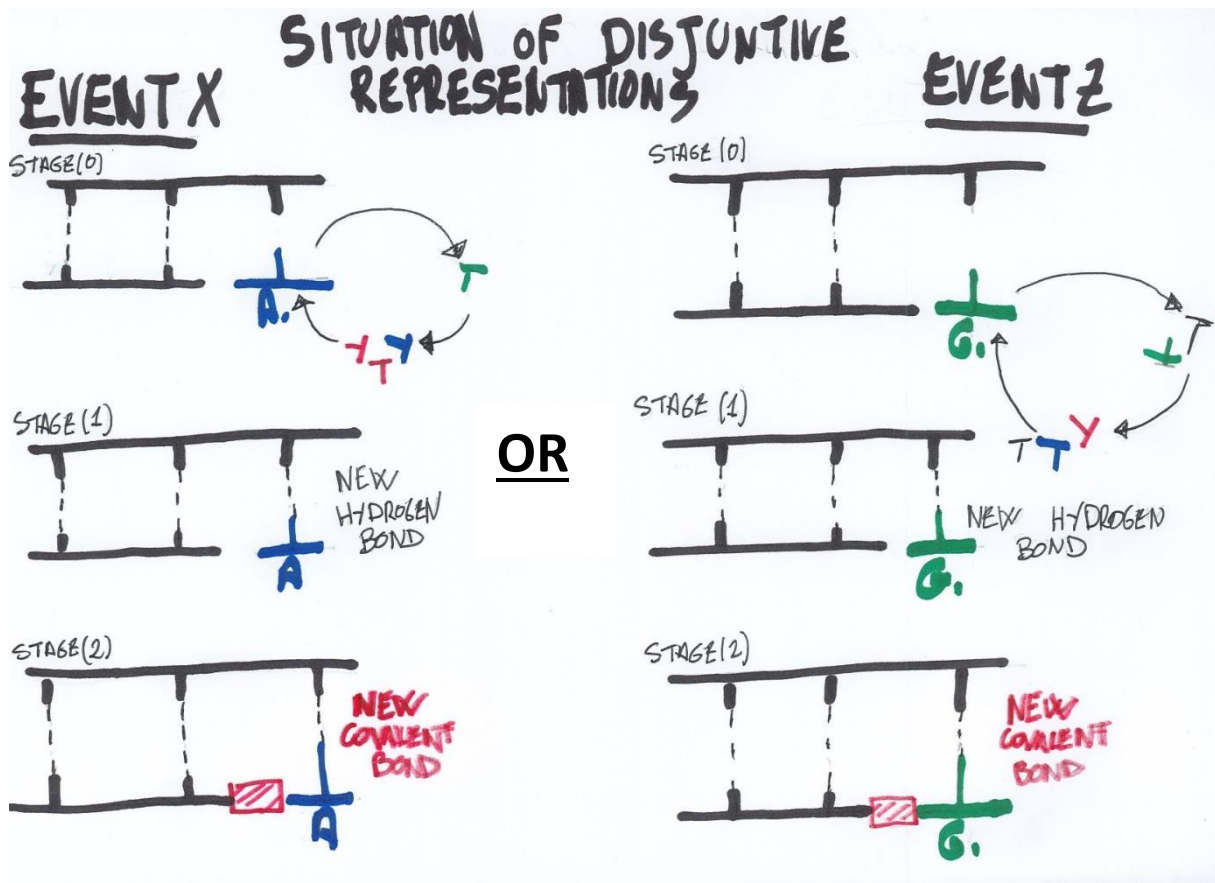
SITUATION OF DISJUNTIVE REPRESENTATIONS

EVENT X

STAGE(0)

A.

T

Y T Y

STAGE(1)

NEW HYDROGEN BOND

A

STAGE(2)

NEW COVALENT BOND

A

OR

EVENT Z

STAGE(0)

G.

T

T T Y

STAGE(1)

NEW HYDROGEN BOND

G.

STAGE(2)

NEW COVALENT BOND

G.